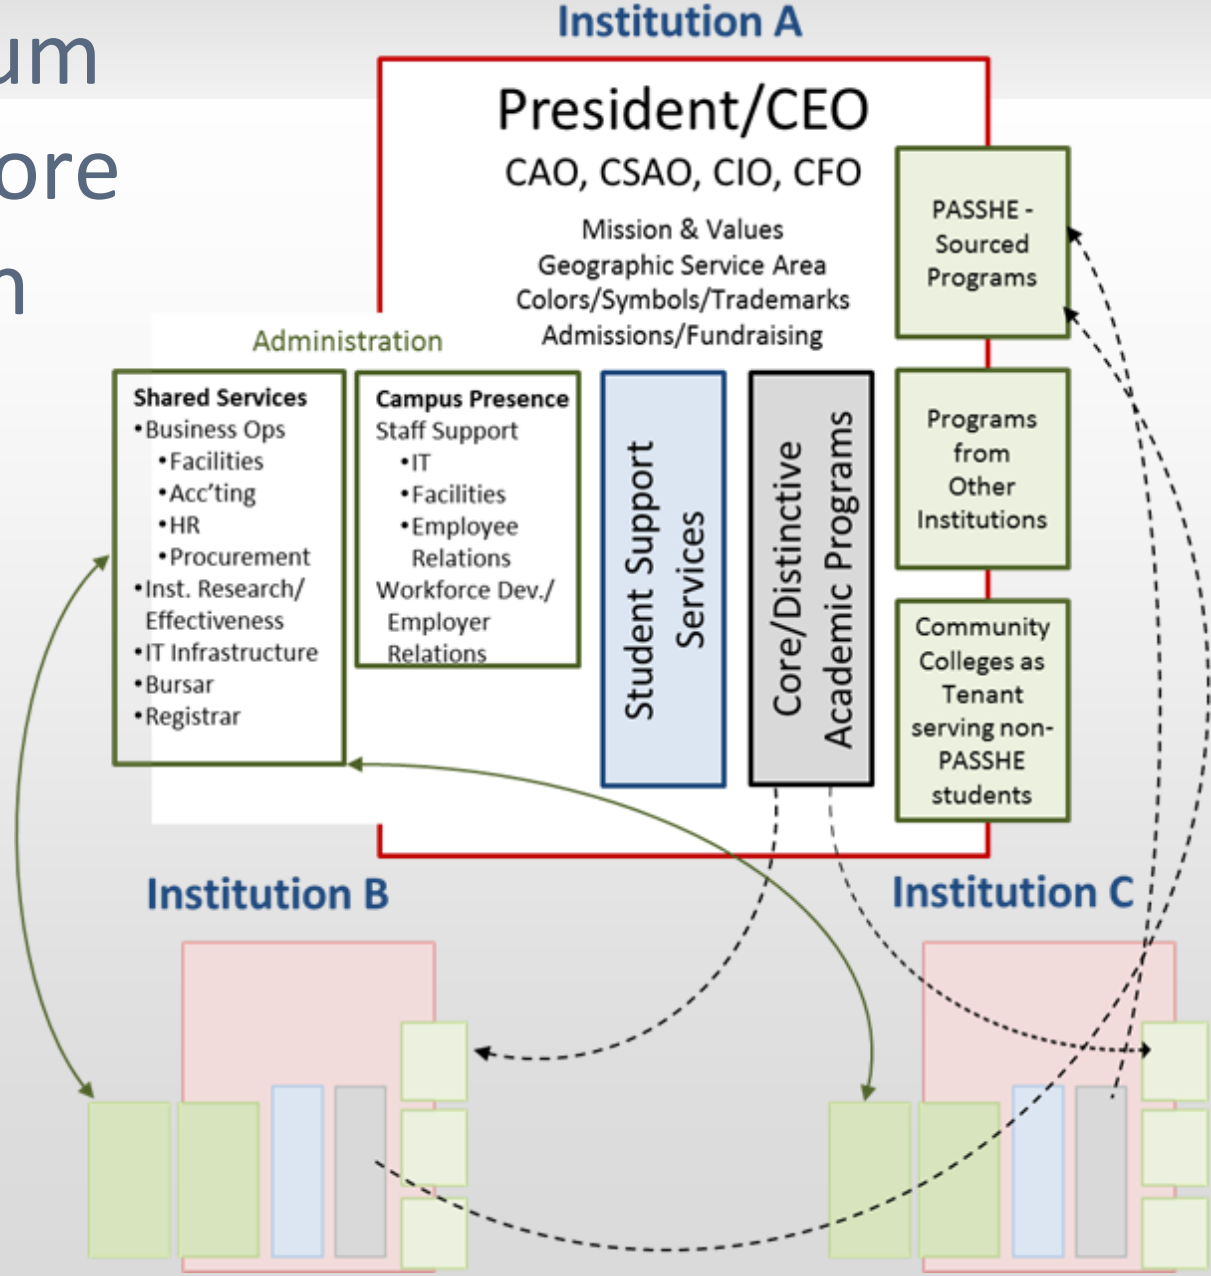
um
ore
n

Institution A

President/CEO
CAO, CSAO, CIO, CFO
Mission & Values
Geographic Service Area
Colors/Symbols/Trademarks
Admissions/Fundraising

PASSHE - Sourced Programs

Administration

Shared Services
•Business Ops
•Facilities
•Acc'ting
•HR
•Procurement
•Inst. Research/ Effectiveness
•IT Infrastructure
•Bursar
•Registrar

Campus Presence
Staff Support
•IT
•Facilities
•Employee Relations
Workforce Dev./ Employer Relations

Student Support Services

Core/Distinctive Academic Programs

Programs from Other Institutions

Community Colleges as Tenant serving non-PASSHE students

Institution B

Institution C